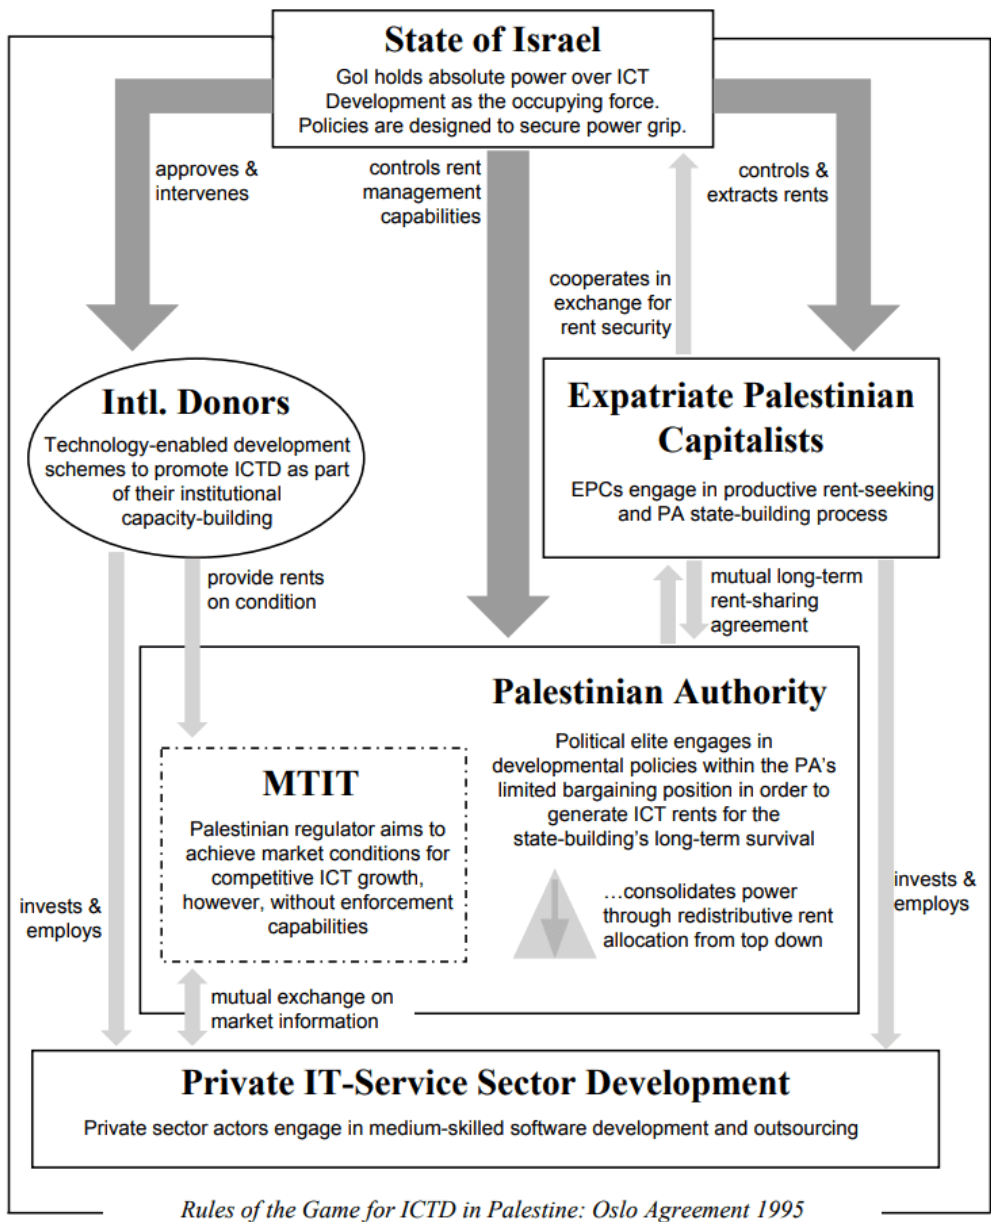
State of Israel
GoI holds absolute power over ICT Development as the occupying force. Policies are designed to secure power grip.

approves & intervenes

controls rent management capabilities

controls & extracts rents

cooperates in exchange for rent security

Intl. Donors
Technology-enabled development schemes to promote ICTD as part of their institutional capacity-building

Expatriate Palestinian Capitalists
EPCs engage in productive rent-seeking and PA state-building process

provide rents on condition

mutual long-term rent-sharing agreement

Palestinian Authority
Political elite engages in developmental policies within the PA's limited bargaining position in order to generate ICT rents for the state-building's long-term survival

MTIT
Palestinian regulator aims to achieve market conditions for competitive ICT growth, however, without enforcement capabilities

…consolidates power through redistributive rent allocation from top down

invests & employs

invests & employs

mutual exchange on market information

Private IT-Service Sector Development
Private sector actors engage in medium-skilled software development and outsourcing

Rules of the Game for ICTD in Palestine: Oslo Agreement 1995